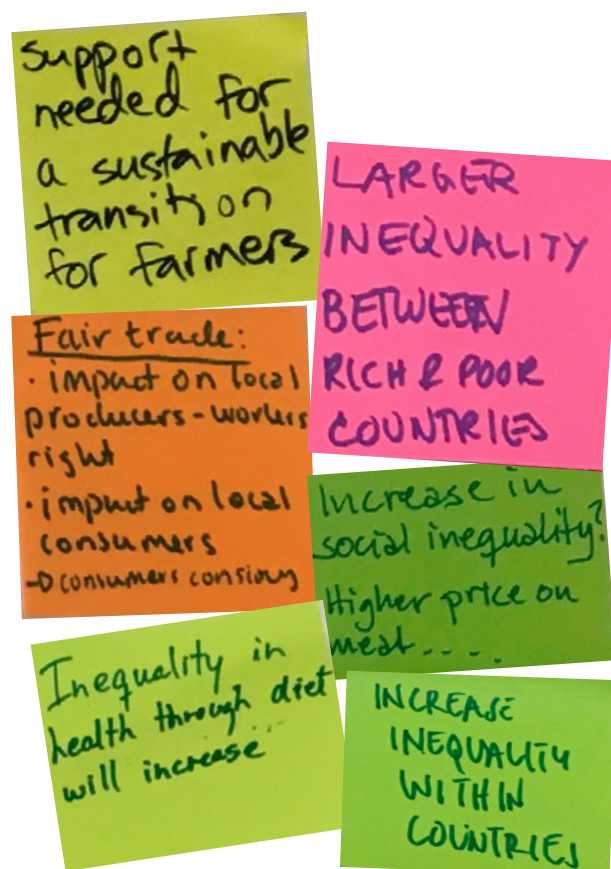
support needed for a sustainable transition for farmers

LARGER INEQUALITY BETWEEN RICH & POOR COUNTRIES

Fair trade:
· impact on local producers - workers right
· impact on local consumers
-> consumers consious

Increase in social inequality?
Higher price on meat....

Inequality in health through diet will increase

INCREASE INEQUALITY WITHIN COUNTRIES